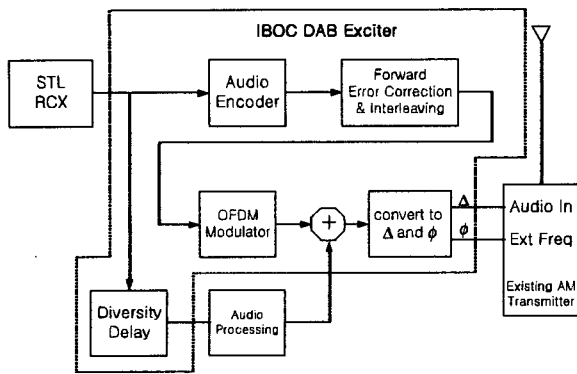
IBOC DAB Exciter

STL RCX

Audio Encoder

Forward Error Correction & Interleaving

OFDM Modulator

+

convert to $\Delta$ and $\phi$

$\Delta$

$\phi$

Audio In

Ext Freq

Existing AM Transmitter

Diversity Delay

Audio Processing